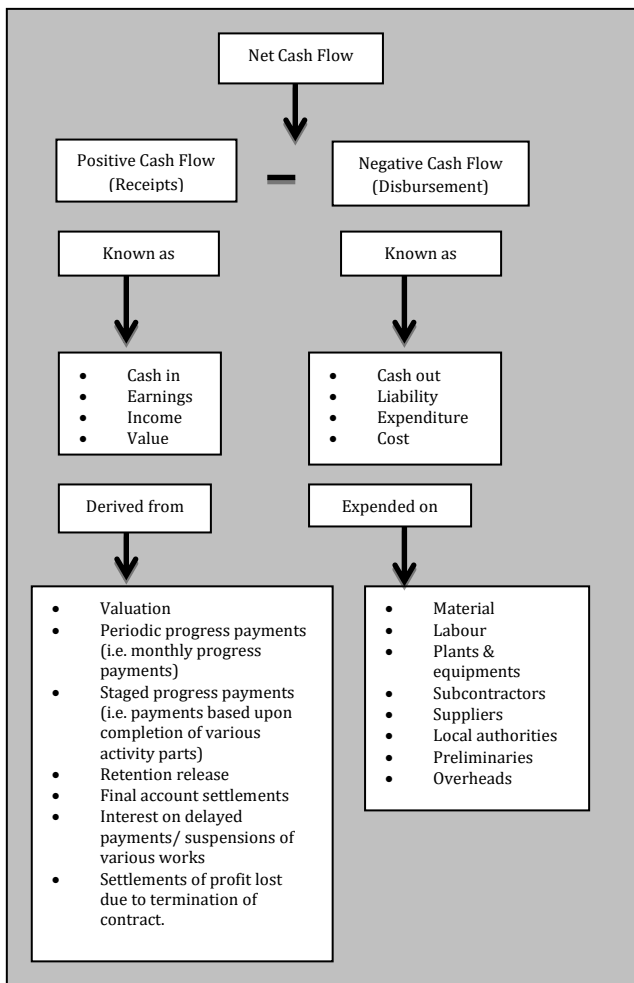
Net Cash Flow

Positive Cash Flow (Receipts)

–

Negative Cash Flow (Disbursement)

Known as

Known as

- Cash in
- Earnings
- Income
- Value

- Cash out
- Liability
- Expenditure
- Cost

Derived from

Expended on

- Valuation
- Periodic progress payments (i.e. monthly progress payments)
- Staged progress payments (i.e. payments based upon completion of various activity parts)
- Retention release
- Final account settlements
- Interest on delayed payments/ suspensions of various works
- Settlements of profit lost due to termination of contract.

- Material
- Labour
- Plants & equipments
- Subcontractors
- Suppliers
- Local authorities
- Preliminaries
- Overheads